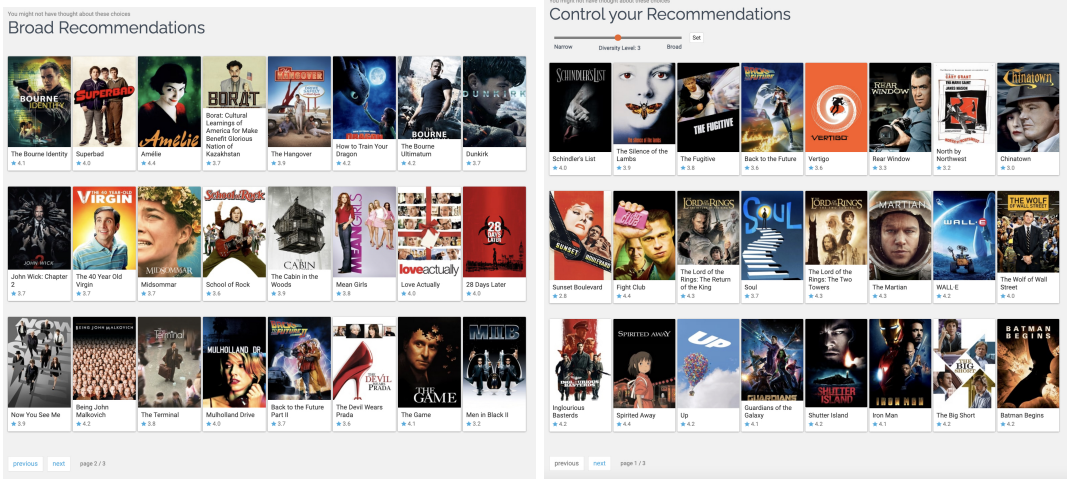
You might not have thought about these choices

Broad Recommendations

| The Bourne Identity ★ 4.1 | Superbad ★ 4.0 | Amélie ★ 4.4 | Borat: Cultural Learnings of America for Make Benefit Glorious Nation of Kazakhstan ★ 3.7 | The Hangover ★ 3.9 | How to Train Your Dragon ★ 4.2 | The Bourne Ultimatum ★ 4.2 | Dunkirk ★ 3.7 |
|---|---|---|---|---|---|---|---|
| John Wick: Chapter 2 ★ 3.7 | The 40 Year Old Virgin ★ 3.7 | Midsommar ★ 3.7 | School of Rock ★ 3.6 | The Cabin in the Woods ★ 3.9 | Mean Girls ★ 3.8 | Love Actually ★ 4.0 | 28 Days Later ★ 4.0 |
| Now You See Me ★ 3.9 | Being John Malkovich ★ 4.2 | The Terminal ★ 3.8 | Mulholland Drive ★ 4.0 | Back to the Future Part II ★ 3.7 | The Devil Wears Prada ★ 3.6 | The Game ★ 4.1 | Men in Black II ★ 3.2 |

previous next page 2 / 3

You might not have thought about these choices

Control your Recommendations

Narrow Diversity Level: 3 Broad Set

| Schindler's List ★ 4.0 | The Silence of the Lambs ★ 3.9 | The Fugitive ★ 3.8 | Back to the Future ★ 3.6 | Vertigo ★ 3.6 | Rear Window ★ 3.3 | North by Northwest ★ 3.2 | Chinatown ★ 3.0 |
|---|---|---|---|---|---|---|---|
| Sunset Boulevard ★ 2.8 | Fight Club ★ 4.4 | The Lord of the Rings: The Return of the King ★ 4.3 | Soul ★ 3.7 | The Lord of the Rings: The Two Towers ★ 4.3 | The Martian ★ 4.3 | WALL·E ★ 4.2 | The Wolf of Wall Street ★ 4.0 |
| Inglourious Basterds ★ 4.2 | Spirited Away ★ 4.4 | Up ★ 4.2 | Guardians of the Galaxy ★ 4.1 | Shutter Island ★ 4.2 | Iron Man ★ 4.1 | The Big Short ★ 4.2 | Batman Begins ★ 4.2 |

previous next page 1 / 3